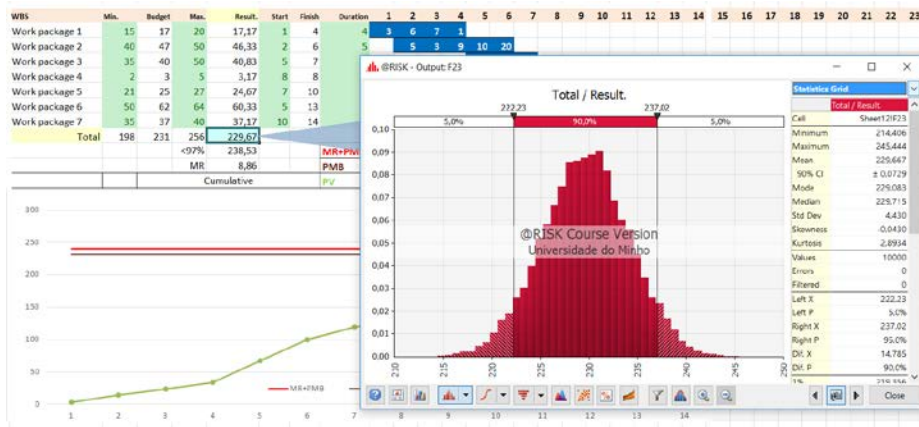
| WBS | Min. | Budget | Max. | Result. | Start | Finish | Duration | 1 | 2 | 3 | 4 | 5 | 6 | 7 | 8 | 9 | 10 | 11 | 12 | 13 | 14 | 15 | 16 | 17 | 18 | 19 | 20 | 21 | 22 | 23 |
|---|---|---|---|---|---|---|---|---|---|---|---|---|---|---|---|---|---|---|---|---|---|---|---|---|---|---|---|---|---|---|
| Work package 1 | 15 | 17 | 20 | 17,17 | 1 | 4 | 4 | 3 | 6 | 7 | 1 | | | | | | | | | | | | | | | | | | | |
| Work package 2 | 40 | 47 | 50 | 46,33 | 2 | 6 | 5 | | 5 | 9 | 9 | 10 | 20 | | | | | | | | | | | | | | | | | |
| Work package 3 | 35 | 40 | 50 | 40,83 | 5 | 7 | | | | | | | | | | | | | | | | | | | | | | | | |
| Work package 4 | 2 | 3 | 5 | 3,17 | 8 | 8 | | | | | | | | | | | | | | | | | | | | | | | | |
| Work package 5 | 21 | 25 | 27 | 24,67 | 7 | 10 | | | | | | | | | | | | | | | | | | | | | | | | |
| Work package 6 | 50 | 62 | 64 | 60,33 | 5 | 13 | | | | | | | | | | | | | | | | | | | | | | | | |
| Work package 7 | 35 | 37 | 40 | 37,17 | 10 | 14 | | | | | | | | | | | | | | | | | | | | | | | | |
| Total | 198 | 231 | 256 | 229,67 | | | | | | | | | | | | | | | | | | | | | | | | | | |
| | | | <97% | 238,53 | | MR+PM | | | | | | | | | | | | | | | | | | | | | | | | |
| | | | MR | 8,86 | | PMB | | | | | | | | | | | | | | | | | | | | | | | | |
| | | Cumulative | | | | PV | | | | | | | | | | | | | | | | | | | | | | | | |

300
250
200
150
100
50
0
1 2 3 4 5 6 7 8 9 10 11 12 13 14
MR+PMB

@RISK - Output: F23

Total / Result.

222,23 237,02

5,0% 90,0% 5,0%

0,10 0,09 0,08 0,07 0,06 0,05 0,04 0,03 0,02 0,01 0,00

210 215 220 225 230 235 240 245 250

@RISK Course Version
Universidade do Minho

Statistics Grid

| | Total / Result. |
|---|---|
| Cell | Sheet1!F23 |
| Minimum | 214,406 |
| Maximum | 245,444 |
| Mean | 229,667 |
| 90% CI | ± 0,0729 |
| Mode | 229,083 |
| Median | 229,715 |
| Std Dev | 4,430 |
| Skewness | -0,0430 |
| Kurtosis | 2,8934 |
| Values | 10000 |
| Errors | 0 |
| Filtered | 0 |
| Left X | 222,23 |
| Left P | 5,0% |
| Right X | 237,02 |
| Right P | 95,0% |
| Dif. X | 14,785 |
| Dif. P | 90,0% |

Close